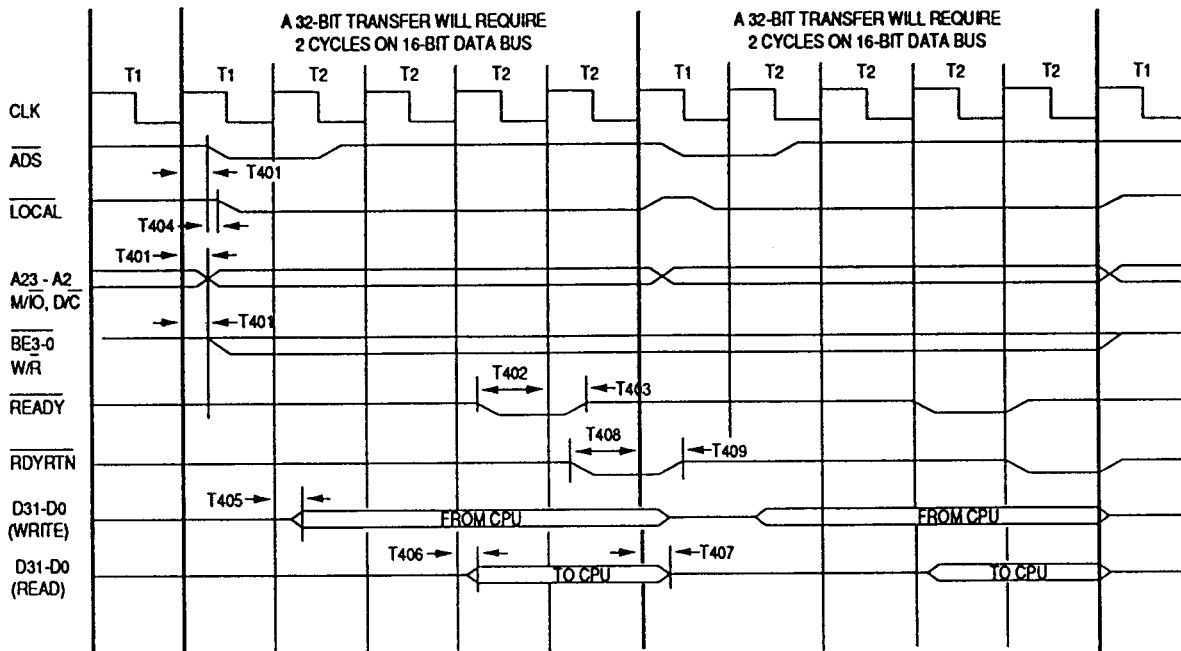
A 32-BIT TRANSFER WILL REQUIRE 2 CYCLES ON 16-BIT DATA BUS

A 32-BIT TRANSFER WILL REQUIRE 2 CYCLES ON 16-BIT DATA BUS

T1 T1 T2 T2 T2 T2 T1 T2 T2 T2 T2 T1

CLK

$\overline{ADS}$

T401

$\overline{LOCAL}$

T404

T401

A23 - A2
M/$\overline{IO}$, D/$\overline{C}$

T401

$\overline{BE3\text{-}0}$
W/$\overline{R}$

T402

T403

$\overline{READY}$

T408

T409

$\overline{RDYRTN}$

T405

D31-D0
(WRITE)

FROM CPU

FROM CPU

T406

T407

D31-D0
(READ)

TO CPU

TO CPU